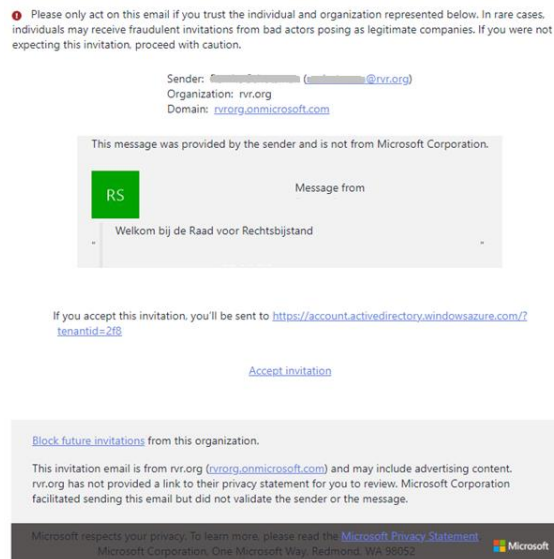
Please only act on this email if you trust the individual and organization represented below. In rare cases, individuals may receive fraudulent invitations from bad actors posing as legitimate companies. If you were not expecting this invitation, proceed with caution.

Sender: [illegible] ([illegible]@rvr.org)
Organization: rvr.org
Domain: rvrorg.onmicrosoft.com

This message was provided by the sender and is not from Microsoft Corporation.

RS

Message from

Welkom bij de Raad voor Rechtsbijstand

If you accept this invitation, you'll be sent to https://account.activedirectory.windowsazure.com/?tenantid=2f8

Accept invitation

Block future invitations from this organization.

This invitation email is from rvr.org (rvrorg.onmicrosoft.com) and may include advertising content. rvr.org has not provided a link to their privacy statement for you to review. Microsoft Corporation facilitated sending this email but did not validate the sender or the message.

Microsoft respects your privacy. To learn more, please read the Microsoft Privacy Statement.
Microsoft Corporation, One Microsoft Way, Redmond, WA 98052

Microsoft